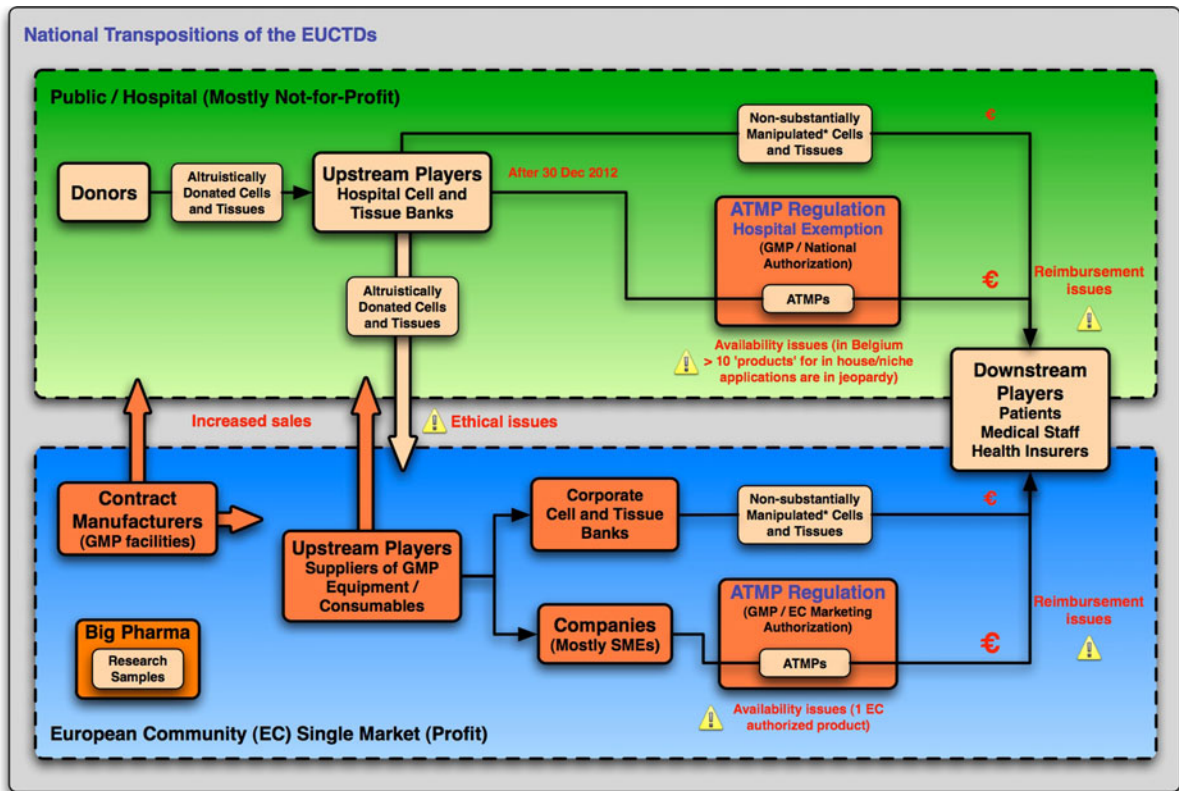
National Transpositions of the EUCTDs

Public / Hospital (Mostly Not-for-Profit)

Donors

Altruistically Donated Cells and Tissues

Upstream Players
Hospital Cell and Tissue Banks

Non-substantially Manipulated* Cells and Tissues

€

After 30 Dec 2012

ATMP Regulation
Hospital Exemption
(GMP / National Authorization)

ATMPs

€

Reimbursement issues

Altruistically Donated Cells and Tissues

Availability issues (in Belgium > 10 'products' for in house/niche applications are in jeopardy)

Downstream Players
Patients
Medical Staff
Health Insurers

Increased sales

Ethical issues

Contract Manufacturers
(GMP facilities)

Upstream Players
Suppliers of GMP Equipment / Consumables

Corporate Cell and Tissue Banks

Non-substantially Manipulated* Cells and Tissues

€

Companies
(Mostly SMEs)

ATMP Regulation
(GMP / EC Marketing Authorization)

ATMPs

€

Reimbursement issues

Big Pharma

Research Samples

Availability issues (1 EC authorized product)

European Community (EC) Single Market (Profit)